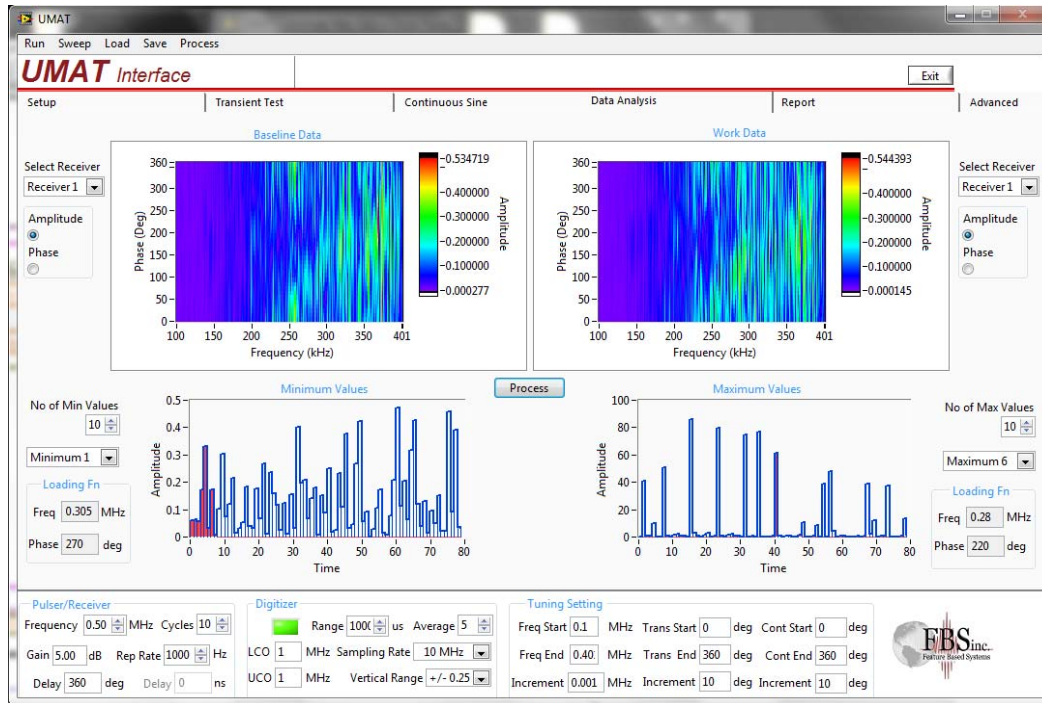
UMAT

Run Sweep Load Save Process

UMAT Interface

Exit

Setup | Transient Test | Continuous Sine | Data Analysis | Report | Advanced

Baseline Data

Select Receiver
Receiver 1

Amplitude
Phase

360
300
250
200
150
100
50
0
Phase (Deg)
100 150 200 250 300 350 401
Frequency (kHz)

-0.534719
-0.400000
-0.300000
-0.200000
-0.100000
-0.000277
Amplitude

Work Data

360
300
250
200
150
100
50
0
Phase (Deg)
100 150 200 250 300 350 401
Frequency (kHz)

-0.544393
-0.400000
-0.300000
-0.200000
-0.100000
-0.000145
Amplitude

Select Receiver
Receiver 1

Amplitude
Phase

Process

No of Min Values
10

Minimum 1

Loading Fn
Freq 0.305 MHz
Phase 270 deg

Minimum Values
0.5
0.4
0.3
0.2
0.1
0
Amplitude
0 10 20 30 40 50 60 70 80
Time

Maximum Values
100
80
60
40
20
0
Amplitude
0 10 20 30 40 50 60 70 80
Time

No of Max Values
10

Maximum 6

Loading Fn
Freq 0.28 MHz
Phase 220 deg

Pulser/Receiver
Frequency 0.50 MHz Cycles 10
Gain 5.00 dB Rep Rate 1000 Hz
Delay 360 deg Delay 0 ns

Digitizer
Range 1000 us Average 5
LCO 1 MHz Sampling Rate 10 MHz
UCO 1 MHz Vertical Range +/- 0.25

Tuning Setting
Freq Start 0.1 MHz Trans Start 0 deg Cont Start 0 deg
Freq End 0.40 MHz Trans End 360 deg Cont End 360 deg
Increment 0.001 MHz Increment 10 deg Increment 10 deg

FBS inc.
Feature Based Systems